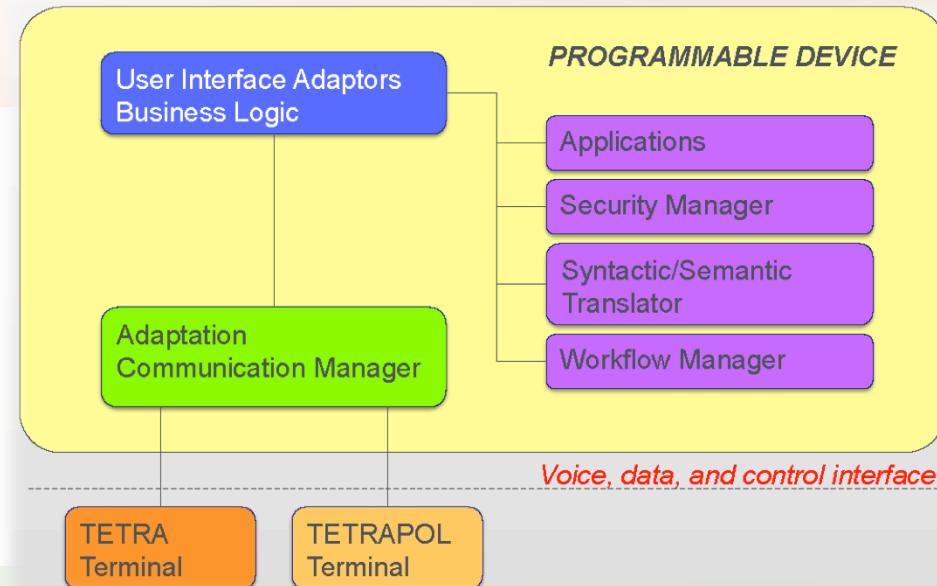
PROGRAMMABLE DEVICE

User Interface Adaptors
Business Logic

Applications

Security Manager

Syntactic/Semantic Translator

Workflow Manager

Adaptation
Communication Manager

Voice, data, and control interface

TETRA Terminal

TETRAPOL Terminal